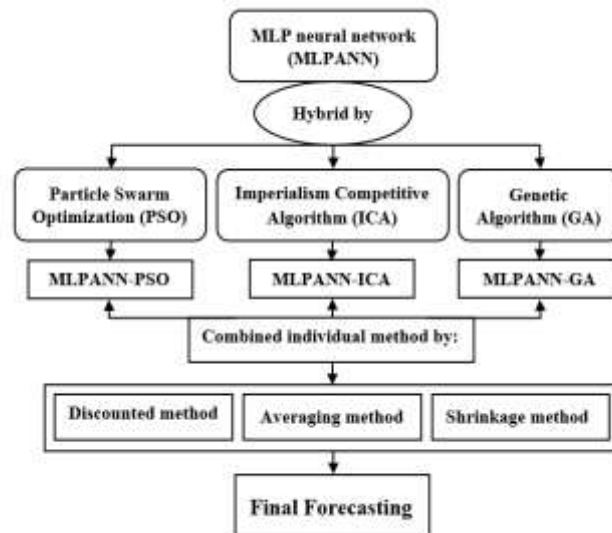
MLP neural network (MLPANN)

Hybrid by

Particle Swarm Optimization (PSO)

Imperialism Competitive Algorithm (ICA)

Genetic Algorithm (GA)

MLPANN-PSO

MLPANN-ICA

MLPANN-GA

Combined individual method by:

Discounted method

Averaging method

Shrinkage method

Final Forecasting